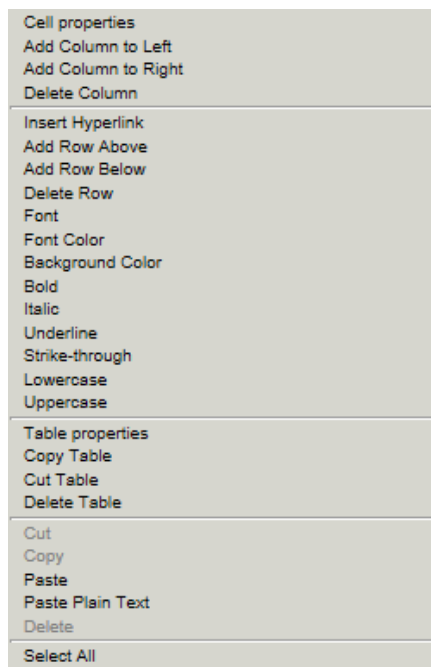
Cell properties
Add Column to Left
Add Column to Right
Delete Column

Insert Hyperlink
Add Row Above
Add Row Below
Delete Row
Font
Font Color
Background Color
Bold
Italic
Underline
Strike-through
Lowercase
Uppercase

Table properties
Copy Table
Cut Table
Delete Table

Cut
Copy
Paste
Paste Plain Text
Delete

Select All